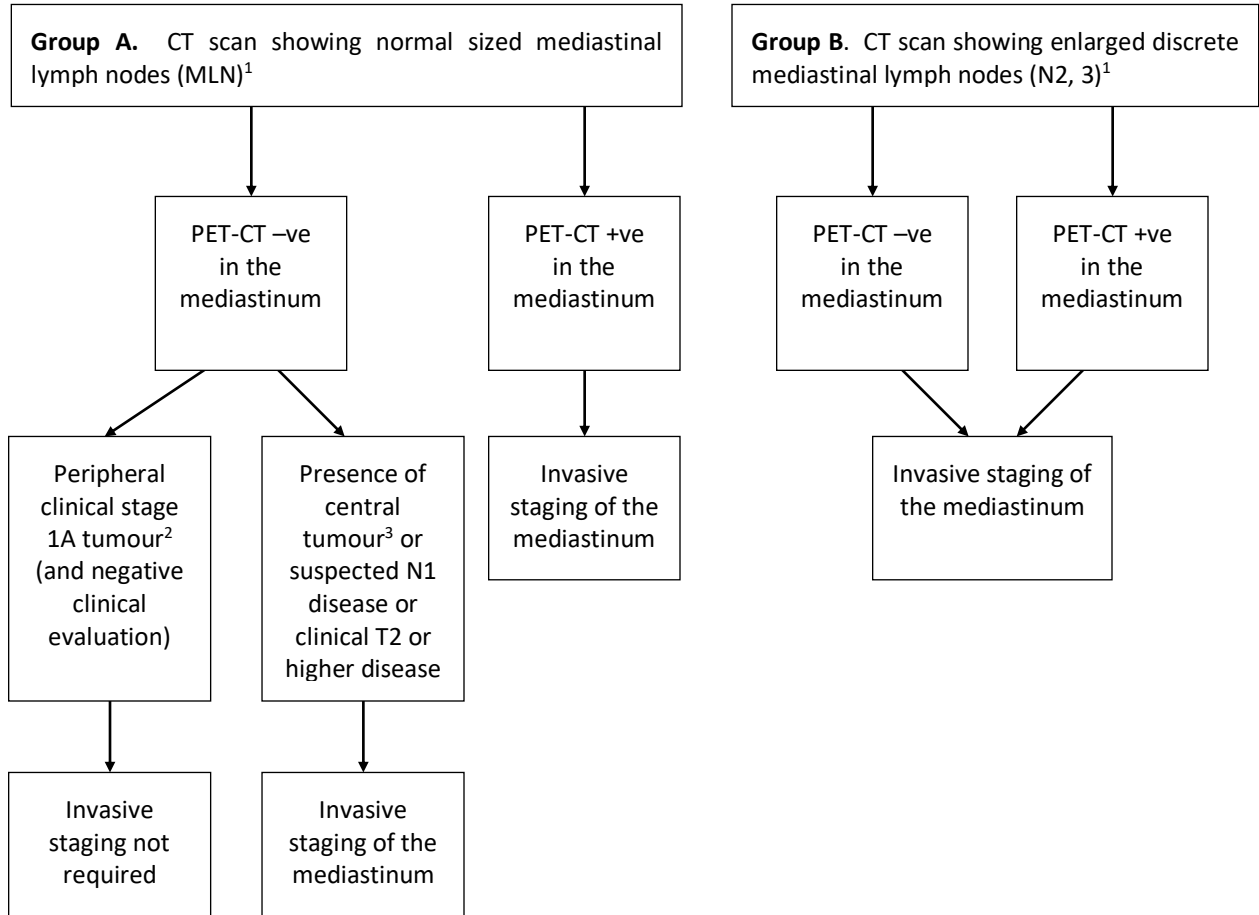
**Group A.** CT scan showing normal sized mediastinal lymph nodes (MLN)$^1$

PET-CT –ve in the mediastinum

PET-CT +ve in the mediastinum

Peripheral clinical stage 1A tumour$^2$ (and negative clinical evaluation)

Presence of central tumour$^3$ or suspected N1 disease or clinical T2 or higher disease

Invasive staging of the mediastinum

Invasive staging not required

Invasive staging of the mediastinum

**Group B**. CT scan showing enlarged discrete mediastinal lymph nodes (N2, 3)$^1$

PET-CT –ve in the mediastinum

PET-CT +ve in the mediastinum

Invasive staging of the mediastinum